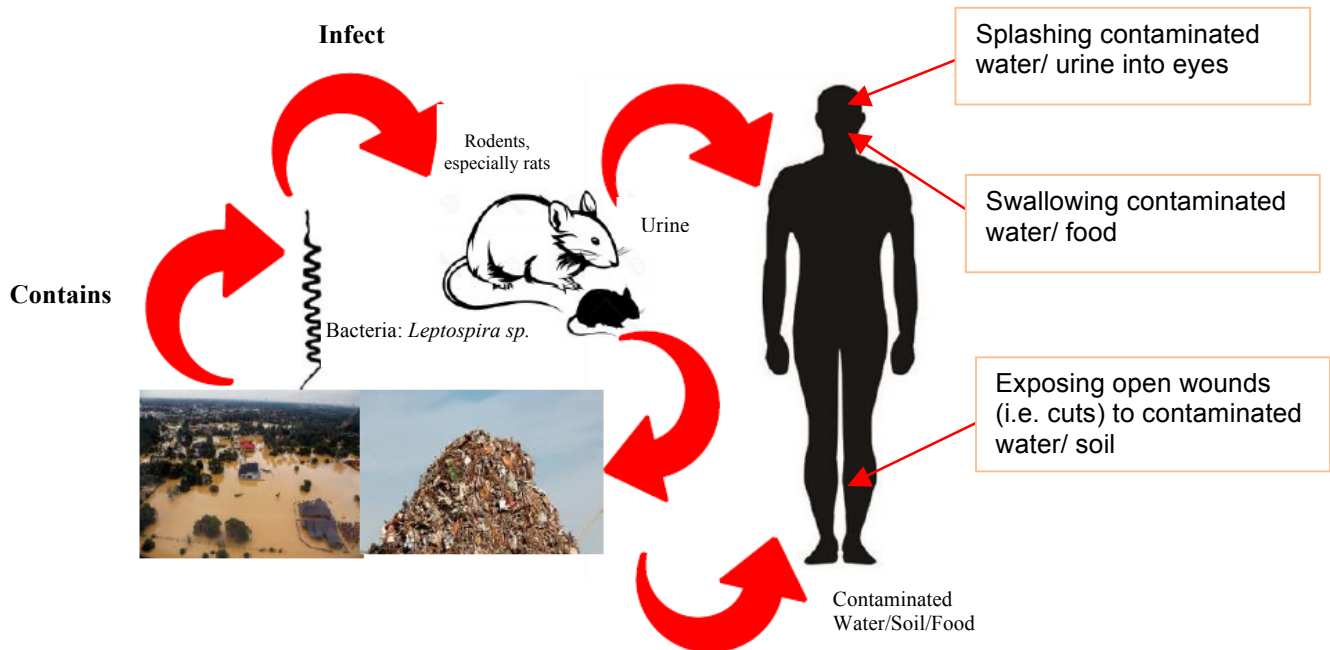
Infect

Rodents, especially rats

Urine

Contains

Bacteria: *Leptospira sp.*

Splashing contaminated water/ urine into eyes

Swallowing contaminated water/ food

Exposing open wounds (i.e. cuts) to contaminated water/ soil

Contaminated Water/Soil/Food